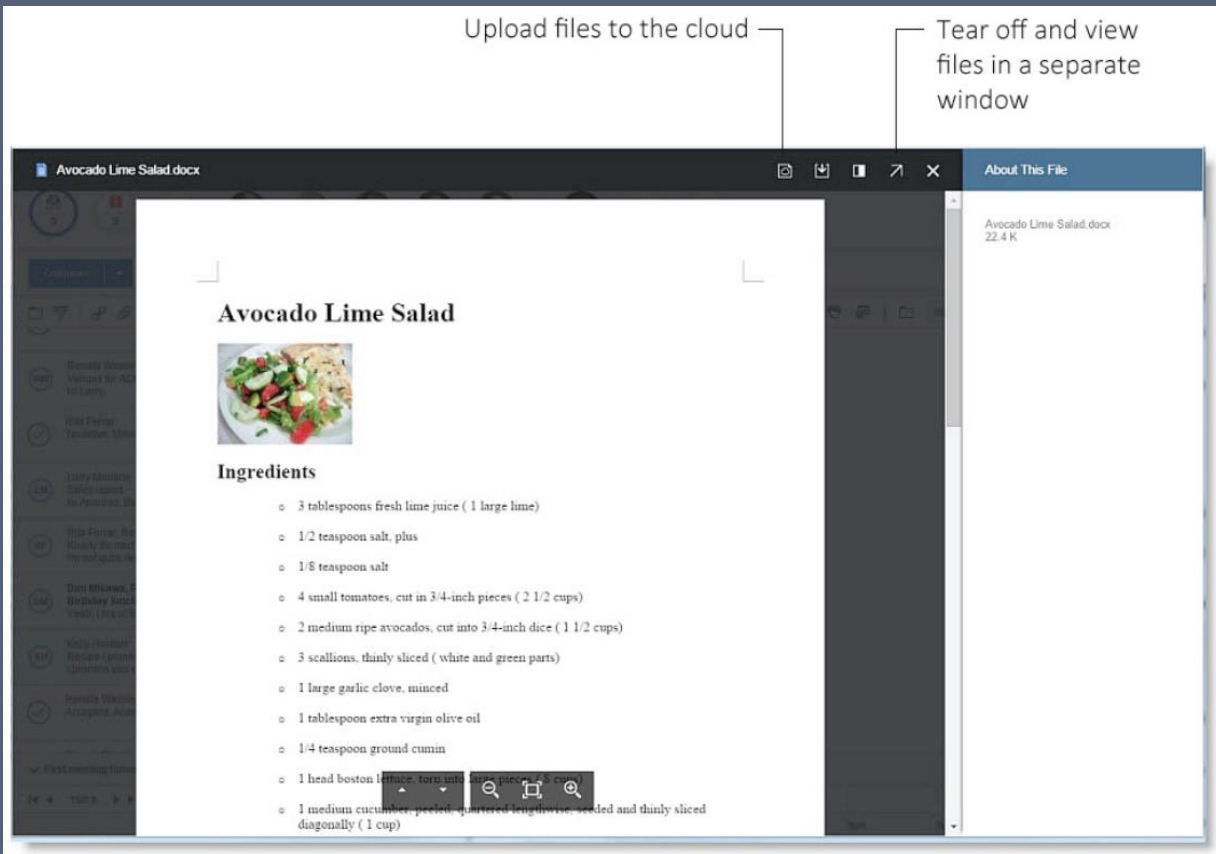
Upload files to the cloud

Tear off and view files in a separate window

Avocado Lime Salad.docx

About This File

Avocado Lime Salad.docx
22.4 K

Avocado Lime Salad

Ingredients

- 3 tablespoons fresh lime juice ( 1 large lime)
- 1/2 teaspoon salt, plus
- 1/8 teaspoon salt
- 4 small tomatoes, cut in 3/4-inch pieces ( 2 1/2 cups)
- 2 medium ripe avocados, cut into 3/4-inch dice ( 1 1/2 cups)
- 3 scallions, thinly sliced ( white and green parts)
- 1 large garlic clove, minced
- 1 tablespoon extra virgin olive oil
- 1/4 teaspoon ground cumin
- 1 head boston l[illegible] ( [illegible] cups)
- 1 medium cucum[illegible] seeded and thinly sliced diagonally ( 1 cup)